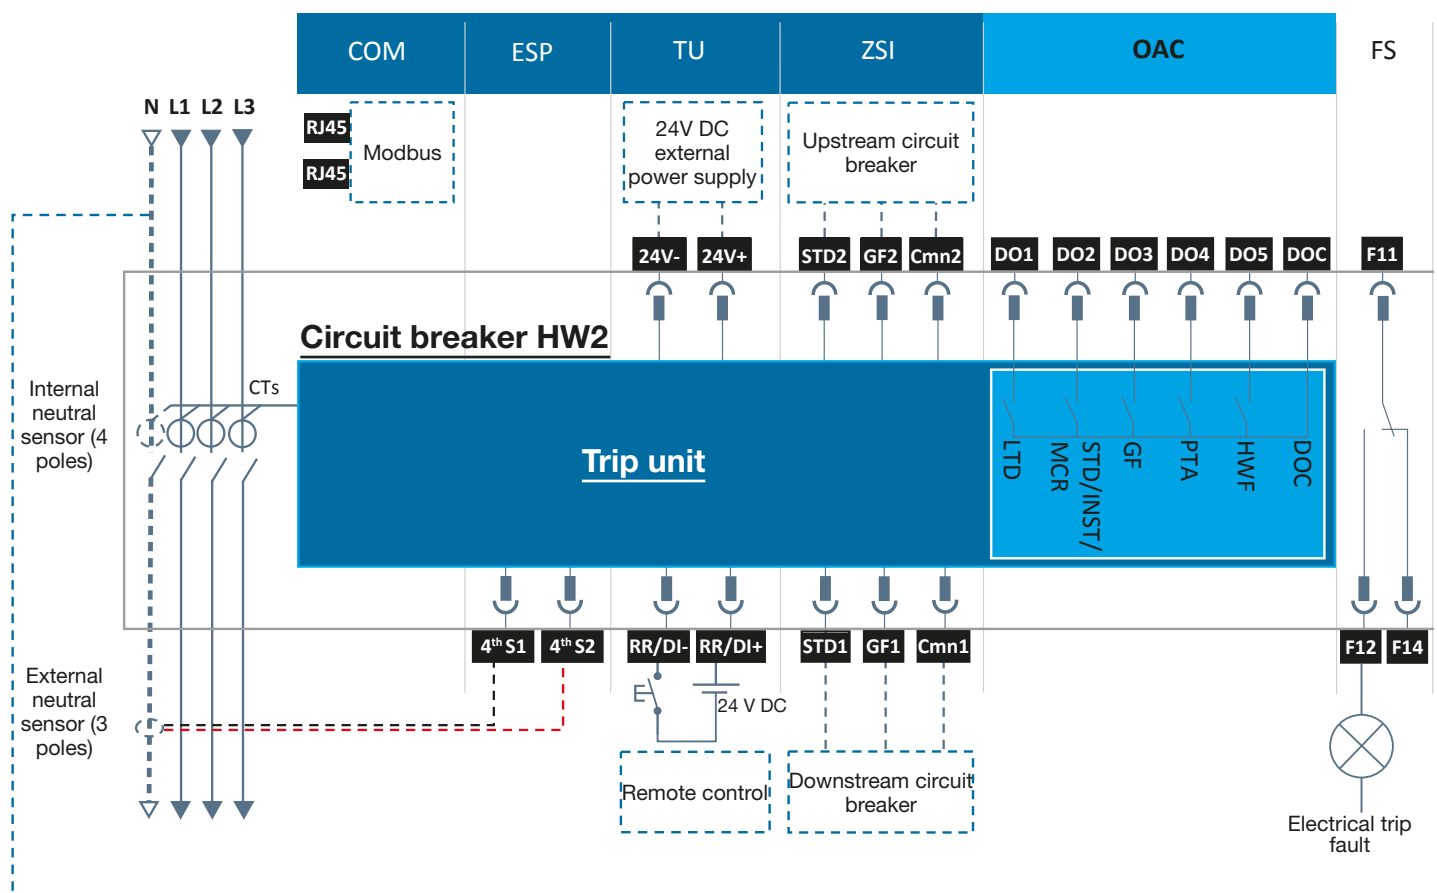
COM

ESP

TU

ZSI

OAC

FS

N L1 L2 L3

RJ45

RJ45

Modbus

24V DC external power supply

Upstream circuit breaker

24V- 24V+

STD2 GF2 Cmn2

DO1 DO2 DO3 DO4 DO5 DOC

F11

Circuit breaker HW2

Internal neutral sensor (4 poles)

CTs

Trip unit

LTD MCR STD/INST/ GF PTA HWF DOC

4$^{th}$ S1 4$^{th}$ S2

RR/DI- RR/DI+

STD1 GF1 Cmn1

F12 F14

External neutral sensor (3 poles)

24 V DC

Remote control

Downstream circuit breaker

Electrical trip fault